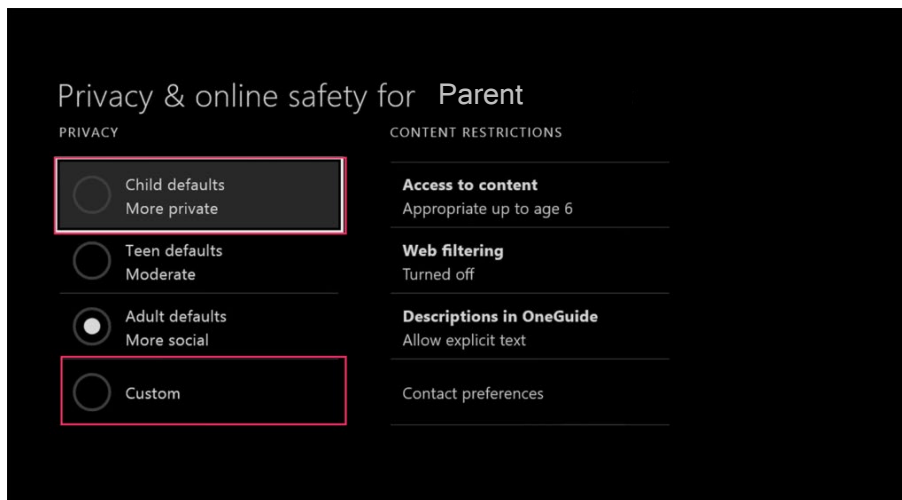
Privacy & online safety for Parent

PRIVACY

Child defaults
More private

Teen defaults
Moderate

Adult defaults
More social

Custom

CONTENT RESTRICTIONS

**Access to content**
Appropriate up to age 6

**Web filtering**
Turned off

**Descriptions in OneGuide**
Allow explicit text

Contact preferences